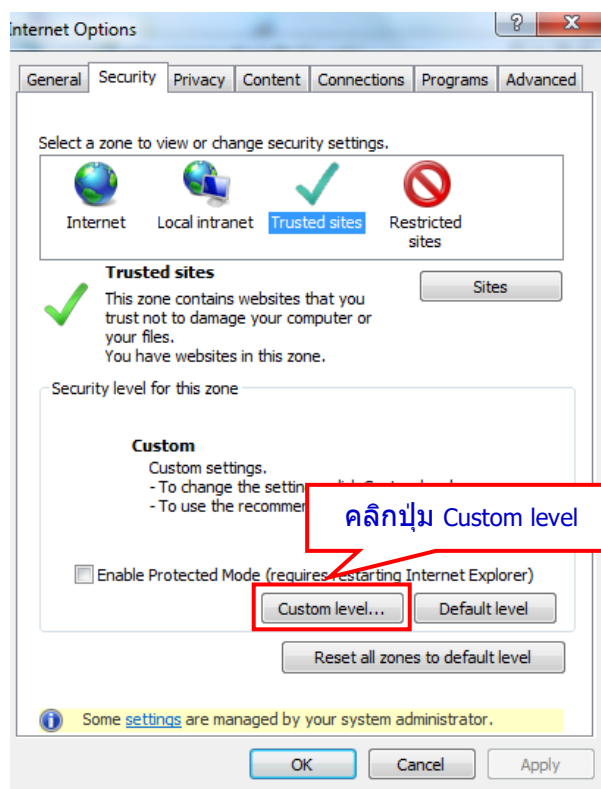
nternet Options

?

X

General | Security | Privacy | Content | Connections | Programs | Advanced

Select a zone to view or change security settings.

Internet
Local intranet
Trusted sites
Restricted sites

Trusted sites

This zone contains websites that you trust not to damage your computer or your files.
You have websites in this zone.

Sites

Security level for this zone

Custom
Custom settings.
- To change the settin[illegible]
- To use the recommen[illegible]

คลิกปุ่ม Custom level

Enable Protected Mode (requires restarting Internet Explorer)

Custom level...

Default level

Reset all zones to default level

Some settings are managed by your system administrator.

OK

Cancel

Apply